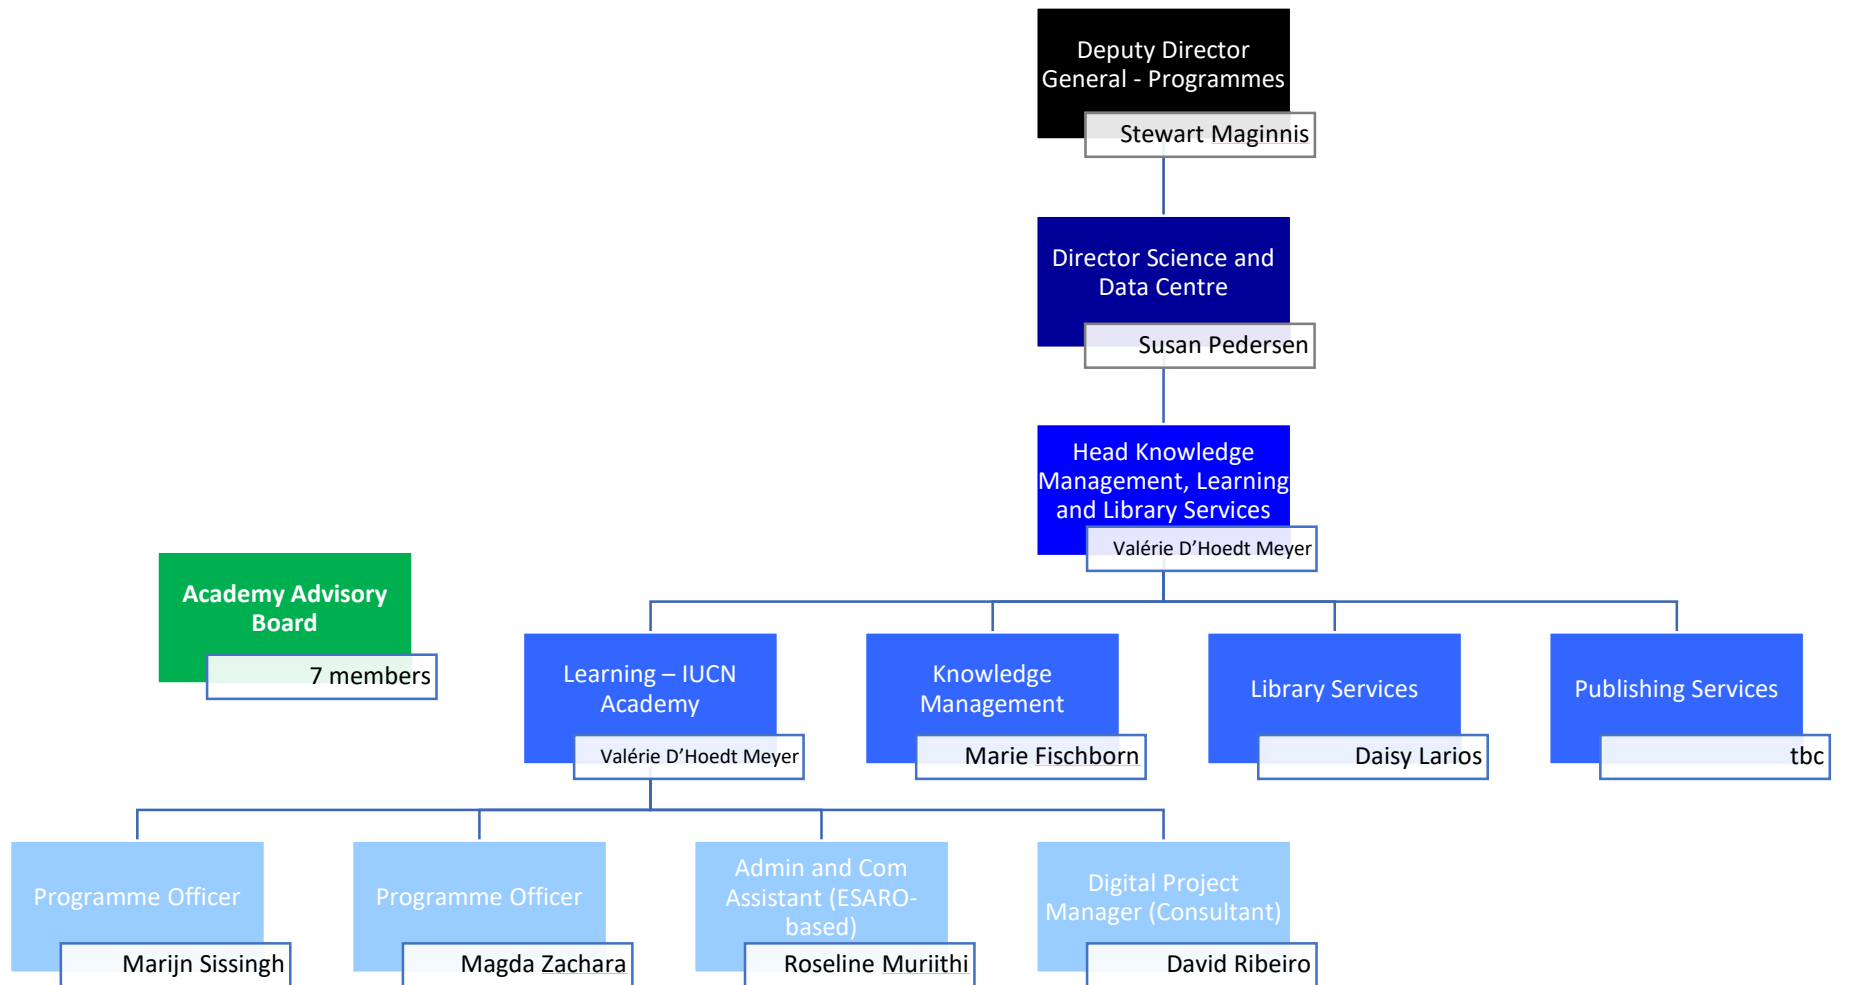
Deputy Director General - Programmes

Stewart Maginnis

Director Science and Data Centre

Susan Pedersen

Head Knowledge Management, Learning and Library Services

Valérie D'Hoedt Meyer

Academy Advisory Board

7 members

Learning – IUCN Academy

Valérie D'Hoedt Meyer

Knowledge Management

Marie Fischborn

Library Services

Daisy Larios

Publishing Services

tbc

Programme Officer

Marijn Sissingh

Programme Officer

Magda Zachara

Admin and Com Assistant (ESARO-based)

Roseline Muriithi

Digital Project Manager (Consultant)

David Ribeiro